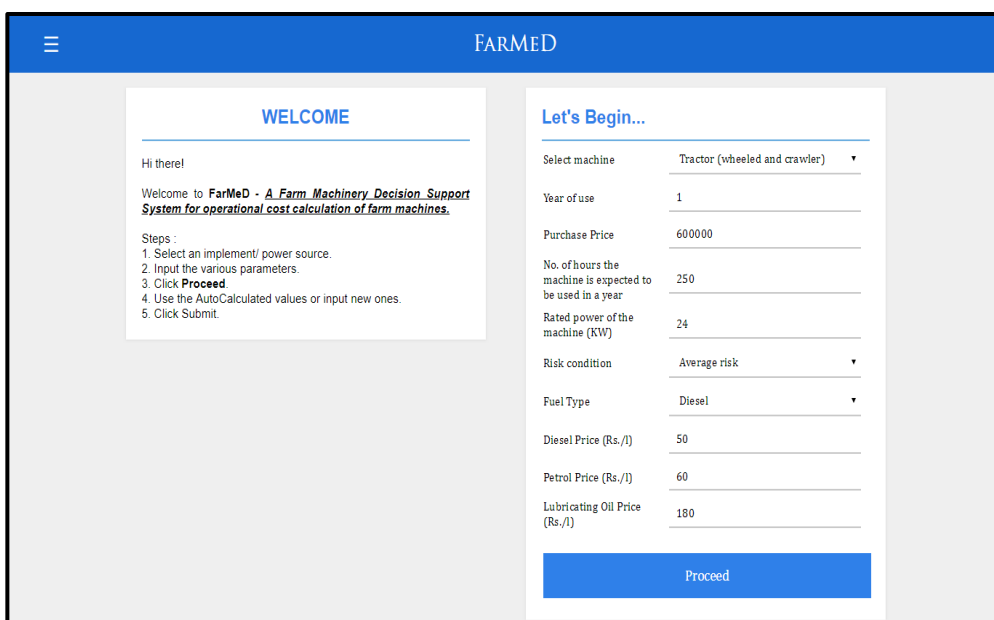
☰ FARMED

WELCOME

Hi there!

Welcome to **FarMeD** - ***A Farm Machinery Decision Support System for operational cost calculation of farm machines.***

Steps :
1. Select an implement/ power source.
2. Input the various parameters.
3. Click **Proceed**.
4. Use the AutoCalculated values or input new ones.
5. Click Submit.

Let's Begin...

| | |
|---|---|
| Select machine | Tractor (wheeled and crawler) ▾ |
| Year of use | 1 |
| Purchase Price | 600000 |
| No. of hours the machine is expected to be used in a year | 250 |
| Rated power of the machine (KW) | 24 |
| Risk condition | Average risk ▾ |
| Fuel Type | Diesel ▾ |
| Diesel Price (Rs./l) | 50 |
| Petrol Price (Rs./l) | 60 |
| Lubricating Oil Price (Rs./l) | 180 |

Proceed